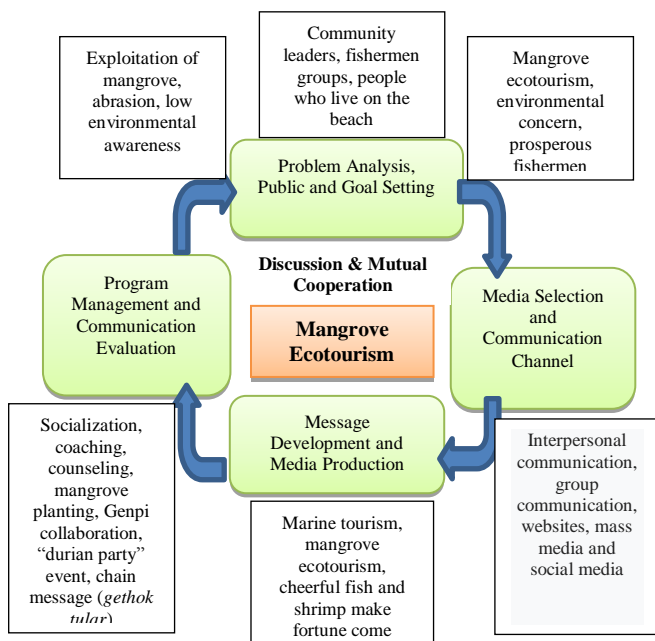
Exploitation of mangrove, abrasion, low environmental awareness

Community leaders, fishermen groups, people who live on the beach

Mangrove ecotourism, environmental concern, prosperous fishermen

Problem Analysis, Public and Goal Setting

Program Management and Communication Evaluation

Discussion & Mutual Cooperation

Mangrove Ecotourism

Media Selection and Communication Channel

Message Development and Media Production

Socialization, coaching, counseling, mangrove planting, Genpi collaboration, “durian party” event, chain message (*gethok tular*)

Interpersonal communication, group communication, websites, mass media and social media

Marine tourism, mangrove ecotourism, cheerful fish and shrimp make fortune come